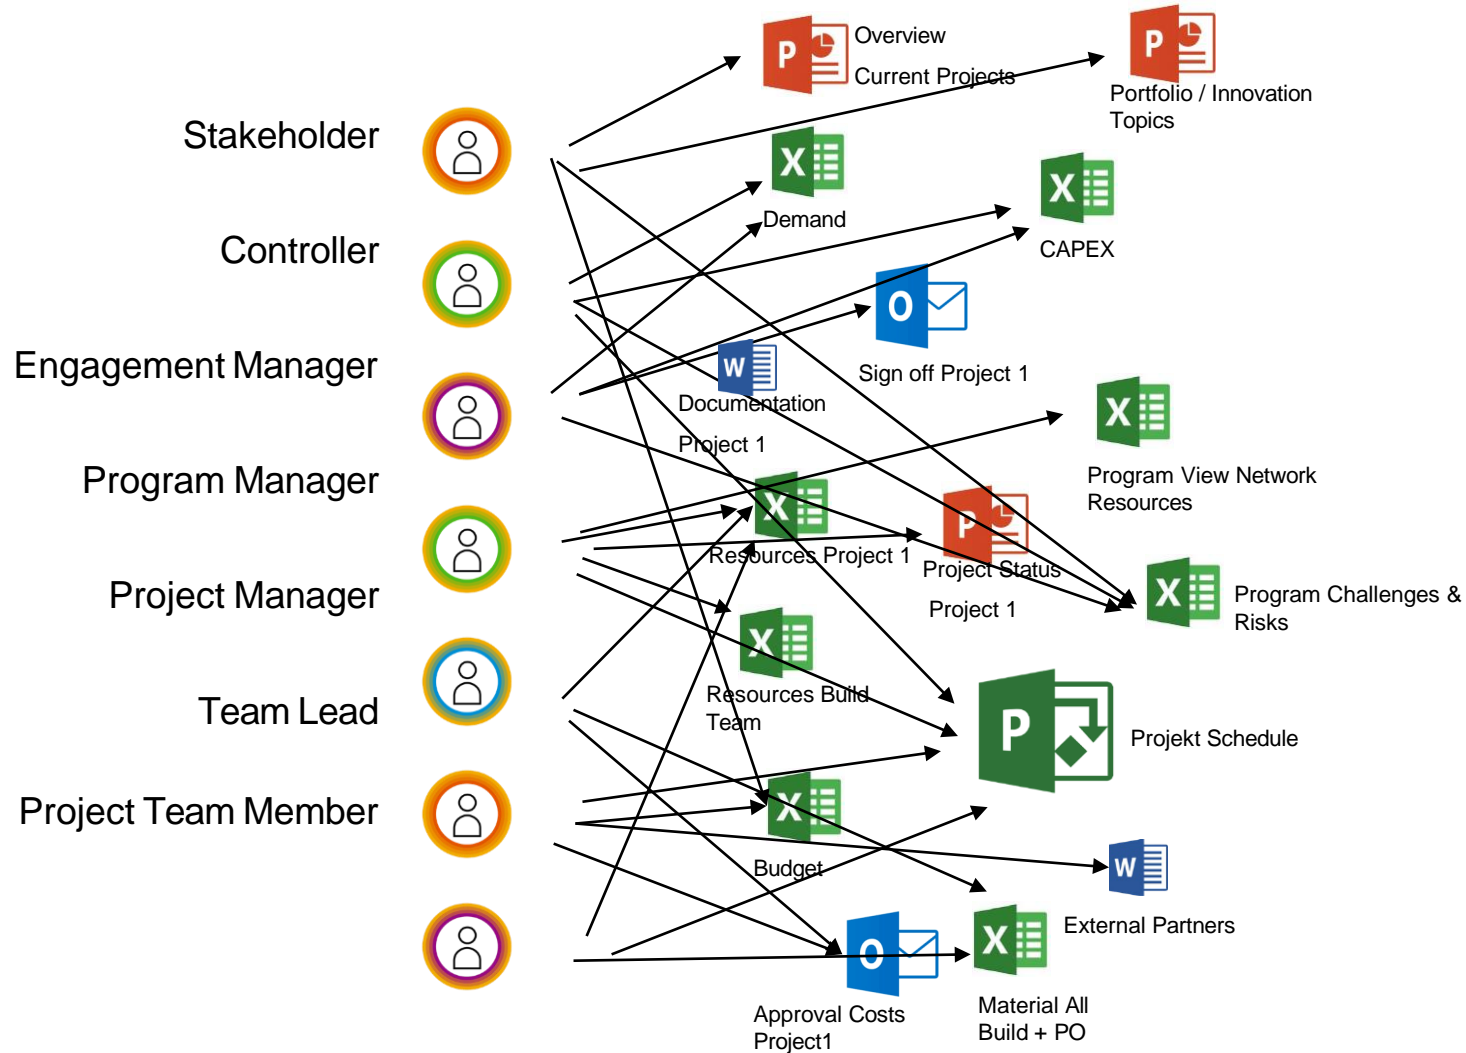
Stakeholder

Controller

Engagement Manager

Program Manager

Project Manager

Team Lead

Project Team Member

P Overview

Current Projects

P Portfolio / Innovation Topics

X Demand

X CAPEX

O Sign off Project 1

W Documentation

Project 1

X Program View Network Resources

X Resources Project 1

P Project Status

Project 1

X Program Challenges & Risks

X Resources Build Team

P Projekt Schedule

X Budget

W External Partners

O Approval Costs Project1

X Material All Build + PO